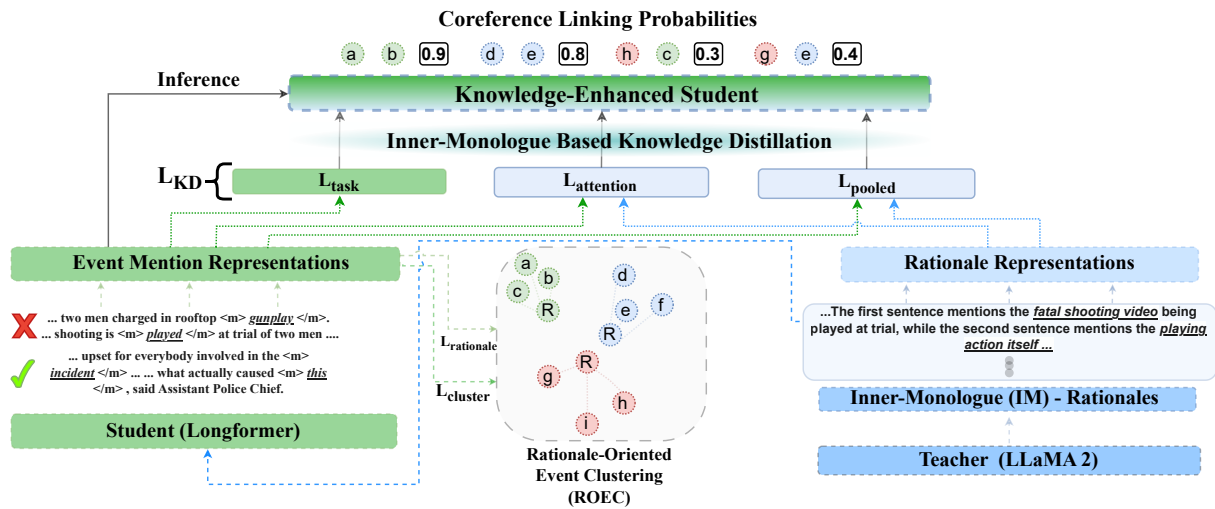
Coreference Linking Probabilities

a b 0.9 d e 0.8 h c 0.3 g e 0.4

Inference

Knowledge-Enhanced Student

Inner-Monologue Based Knowledge Distillation

$L_{KD}$ $L_{task}$ $L_{attention}$ $L_{pooled}$

Event Mention Representations

... two men charged in rooftop <m> gunplay </m>.
... shooting is <m> played </m> at trial of two men ....

... upset for everybody involved in the <m> incident </m> ... ... what actually caused <m> this </m> , said Assistant Police Chief.

Student (Longformer)

$L_{rationale}$

$L_{cluster}$

a b c R d e f R R g h i

Rationale-Oriented Event Clustering (ROEC)

Rationale Representations

...The first sentence mentions the fatal shooting video being played at trial, while the second sentence mentions the playing action itself ...

Inner-Monologue (IM) - Rationales

Teacher (LLaMA 2)